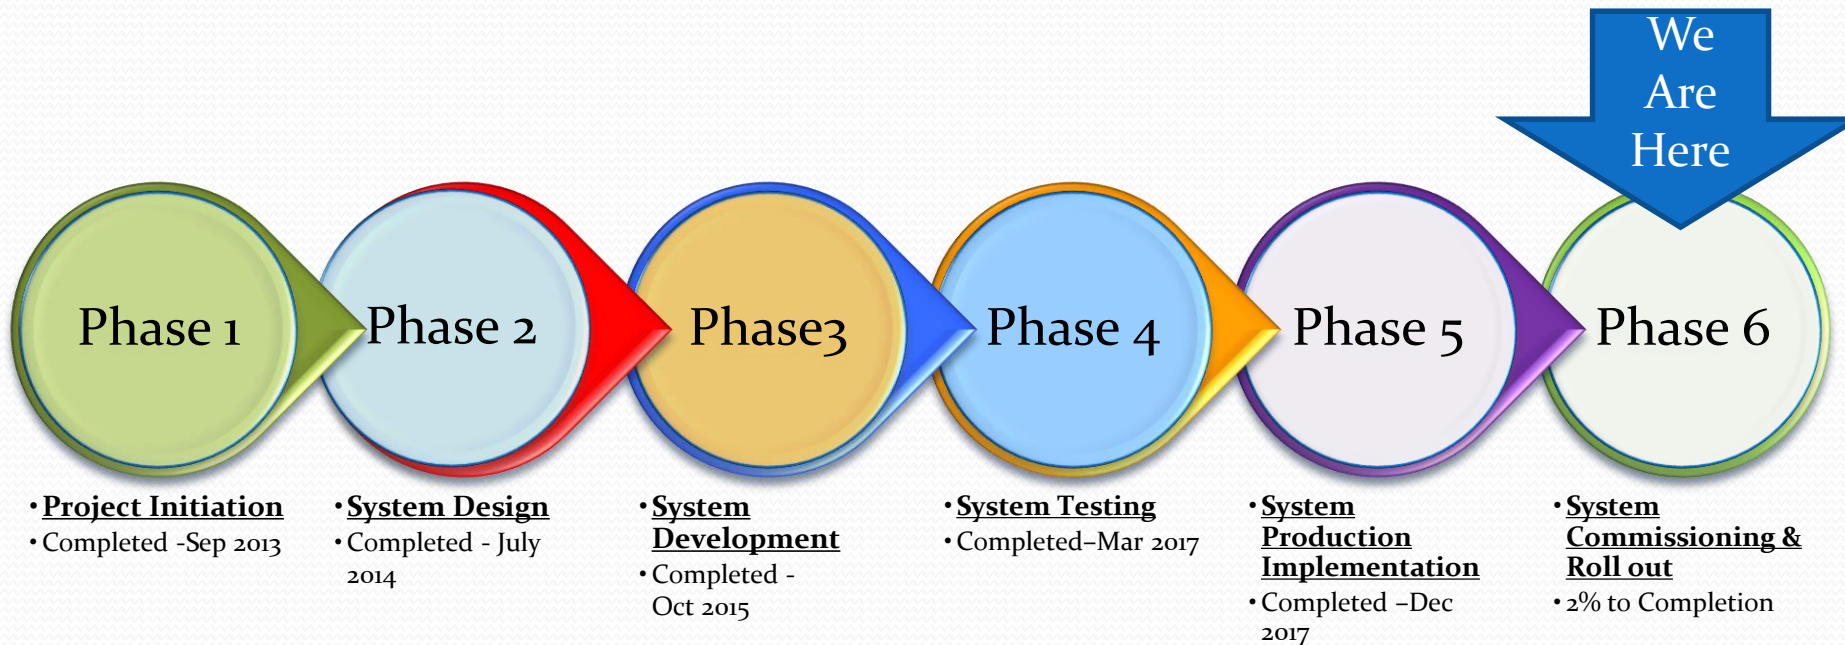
We Are Here

Phase 1

Phase 2

Phase3

Phase 4

Phase 5

Phase 6

• Project Initiation
• Completed -Sep 2013

• System Design
• Completed - July 2014

• System Development
• Completed - Oct 2015

• System Testing
• Completed–Mar 2017

• System Production Implementation
• Completed –Dec 2017

• System Commissioning & Roll out
• 2% to Completion